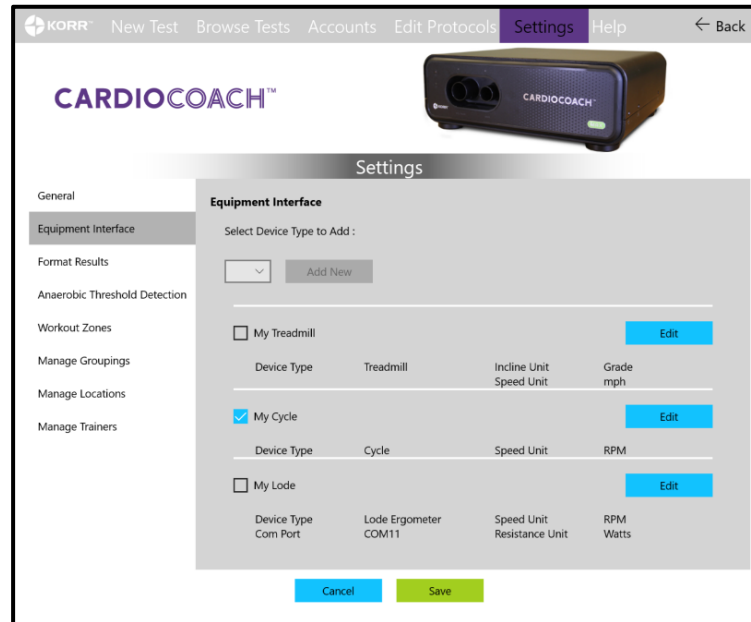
KORR New Test Browse Tests Accounts Edit Protocols Settings Help ← Back

CARDIOCOACH™

CARDIOCOACH™

Settings

General
Equipment Interface
Format Results
Anaerobic Threshold Detection
Workout Zones
Manage Groupings
Manage Locations
Manage Trainers

Equipment Interface

Select Device Type to Add :

Add New

My Treadmill Edit

| Device Type | Treadmill | Incline Unit | Grade |
|---|---|---|---|
| | | Speed Unit | mph |

My Cycle Edit

| Device Type | Cycle | Speed Unit | RPM |
|---|---|---|---|

My Lode Edit

| Device Type | Lode Ergometer | Speed Unit | RPM |
|---|---|---|---|
| Com Port | COM11 | Resistance Unit | Watts |

Cancel Save